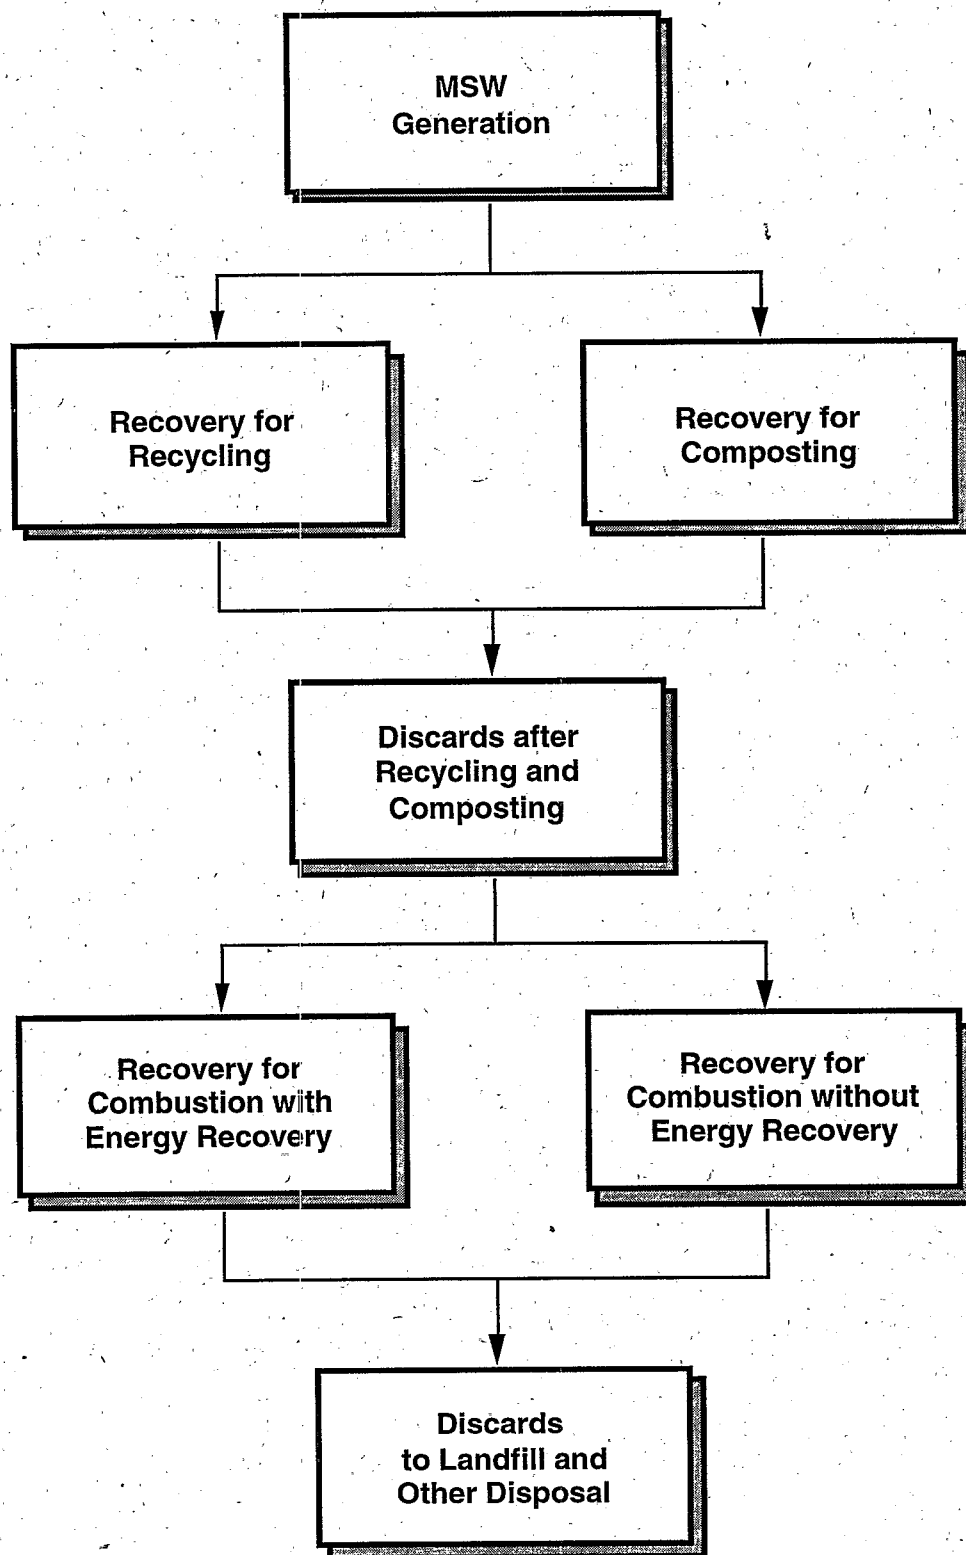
MSW Generation

Recovery for Recycling

Recovery for Composting

Discards after Recycling and Composting

Recovery for Combustion with Energy Recovery

Recovery for Combustion without Energy Recovery

Discards to Landfill and Other Disposal